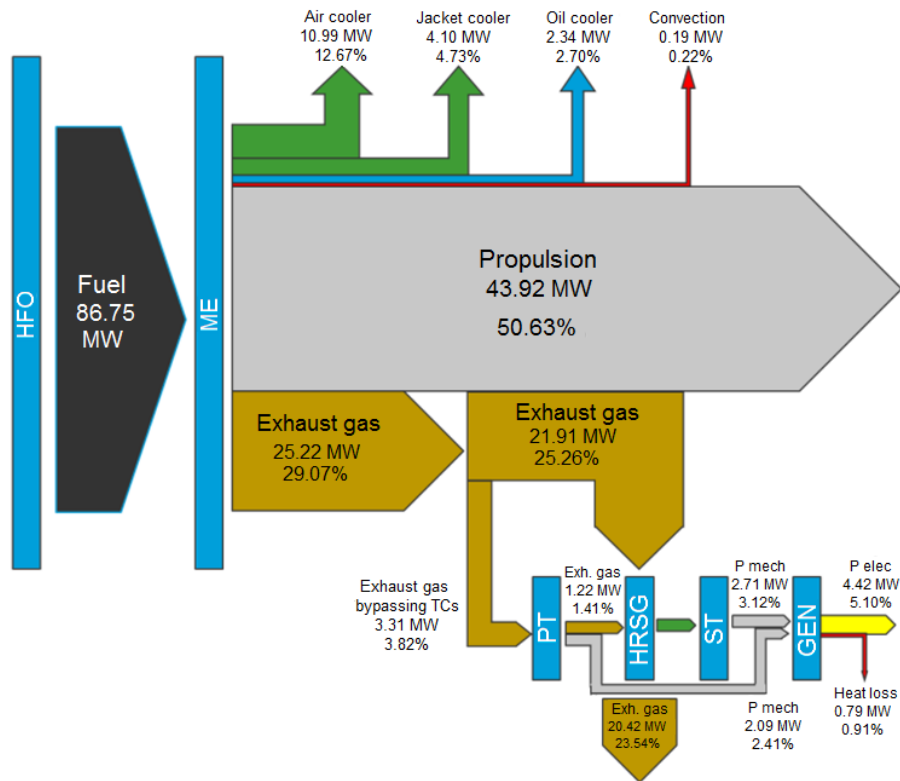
Air cooler
10.99 MW
12.67%

Jacket cooler
4.10 MW
4.73%

Oil cooler
2.34 MW
2.70%

Convection
0.19 MW
0.22%

HFO

Fuel
86.75
MW

ME

Propulsion
43.92 MW
50.63%

Exhaust gas
25.22 MW
29.07%

Exhaust gas
21.91 MW
25.26%

Exhaust gas
bypassing TCs
3.31 MW
3.82%

PT

Exh. gas
1.22 MW
1.41%

HRSG

ST

P mech
2.71 MW
3.12%

GEN

P elec
4.42 MW
5.10%

Heat loss
0.79 MW
0.91%

Exh. gas
20.42 MW
23.54%

P mech
2.09 MW
2.41%